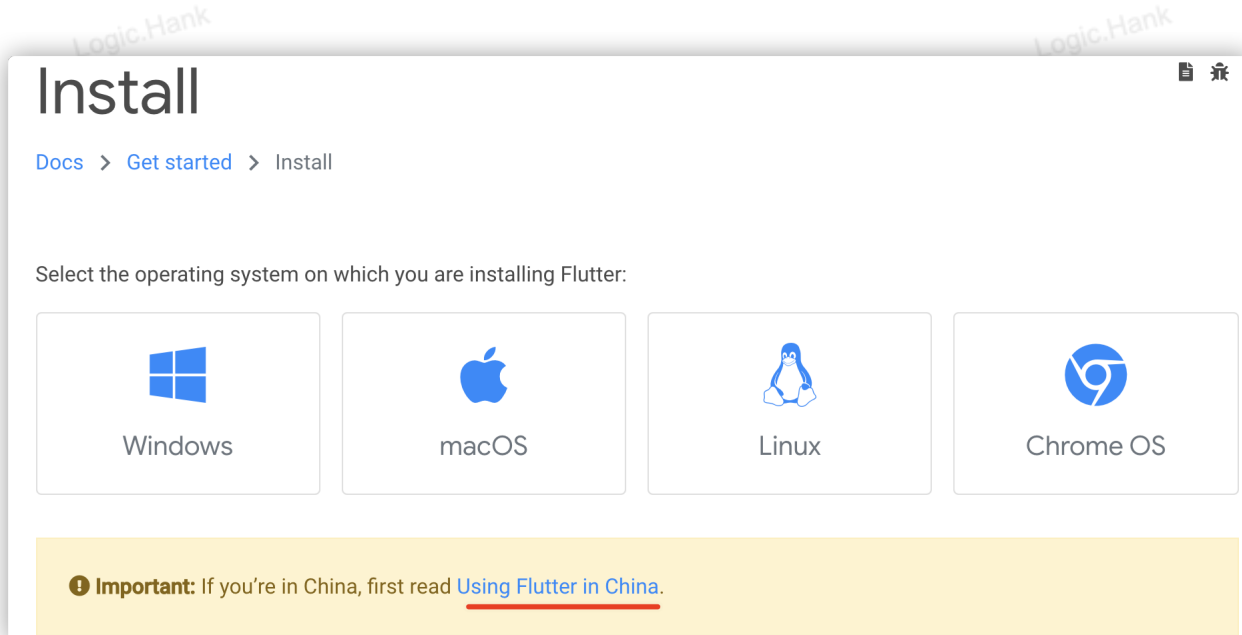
Logic.Hank Logic.Hank

Install

Docs > Get started > Install

Select the operating system on which you are installing Flutter:

Windows

macOS

Linux

Chrome OS

Important: If you're in China, first read Using Flutter in China.